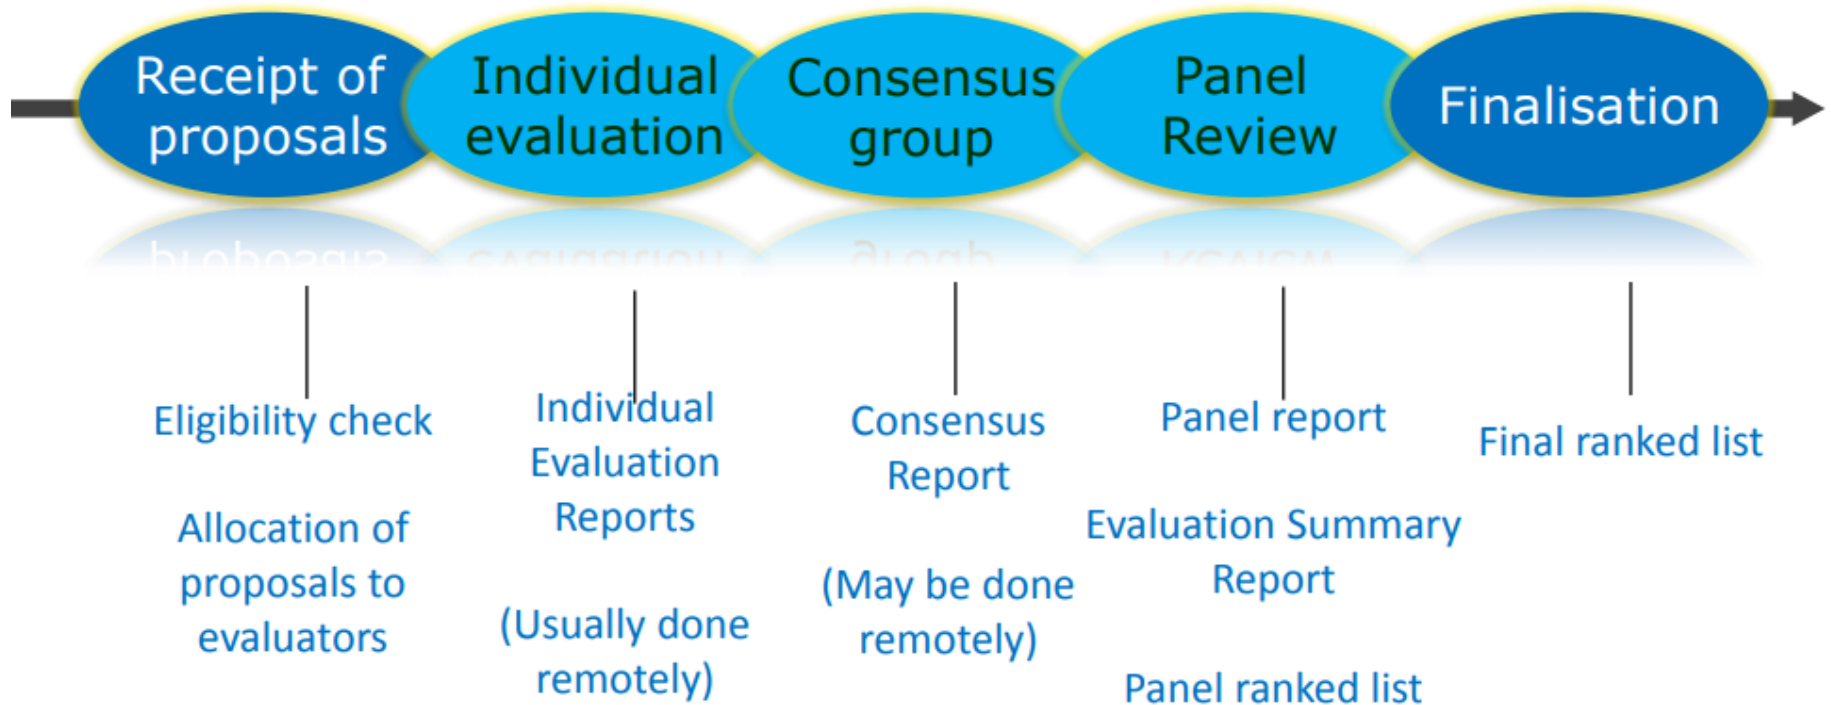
Receipt of proposals

Individual evaluation

Consensus group

Panel Review

Finalisation

Eligibility check

Allocation of proposals to evaluators

Individual Evaluation Reports

(Usually done remotely)

Consensus Report

(May be done remotely)

Panel report

Evaluation Summary Report

Panel ranked list

Final ranked list